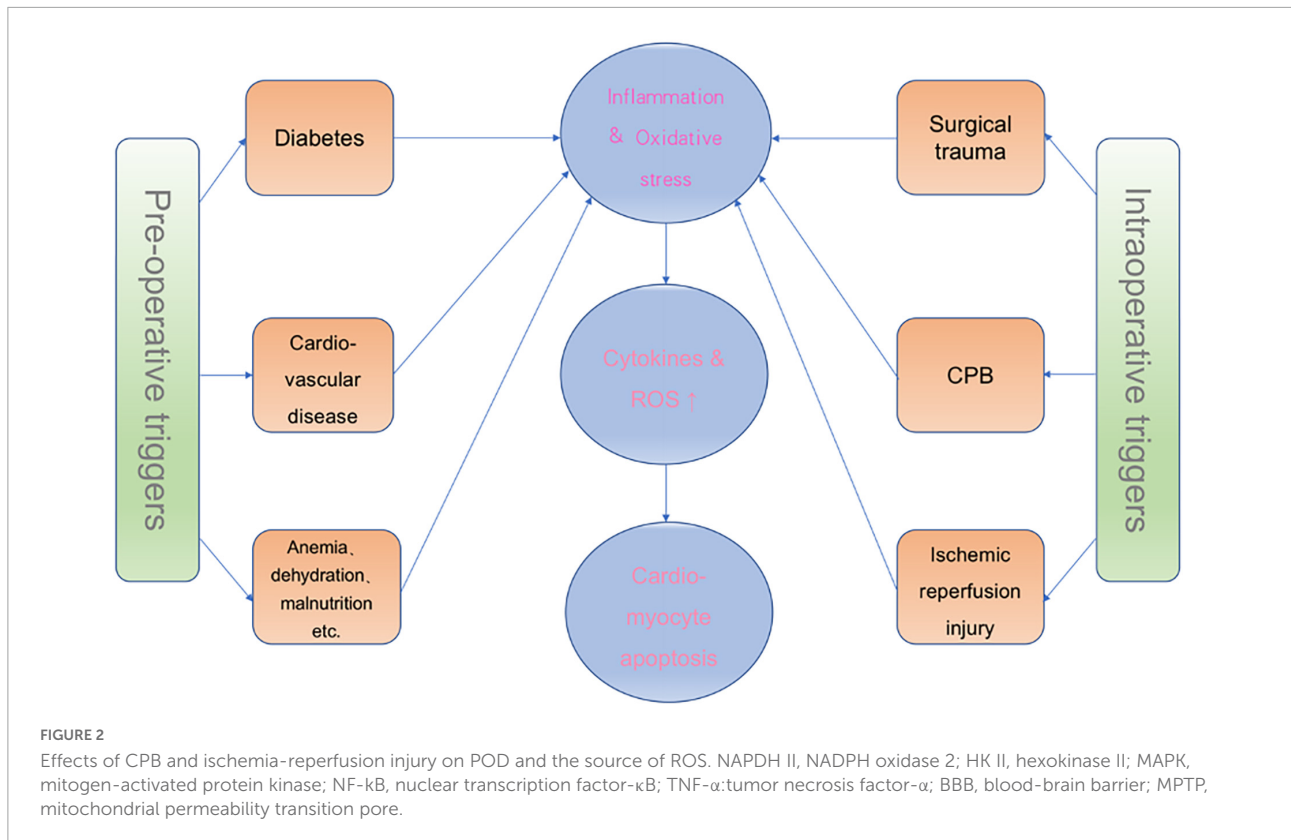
Pre-operative triggers

Diabetes

Cardio-vascular disease

Anemia、dehydration、malnutrition etc.

Inflammation & Oxidative stress

Cytokines & ROS ↑

Cardio-myocyte apoptosis

Surgical trauma

CPB

Ischemic reperfusion injury

Intraoperative triggers

FIGURE 2
Effects of CPB and ischemia-reperfusion injury on POD and the source of ROS. NAPDH II, NADPH oxidase 2; HK II, hexokinase II; MAPK, mitogen-activated protein kinase; NF-κB, nuclear transcription factor-κB; TNF-α:tumor necrosis factor-α; BBB, blood-brain barrier; MPTP, mitochondrial permeability transition pore.